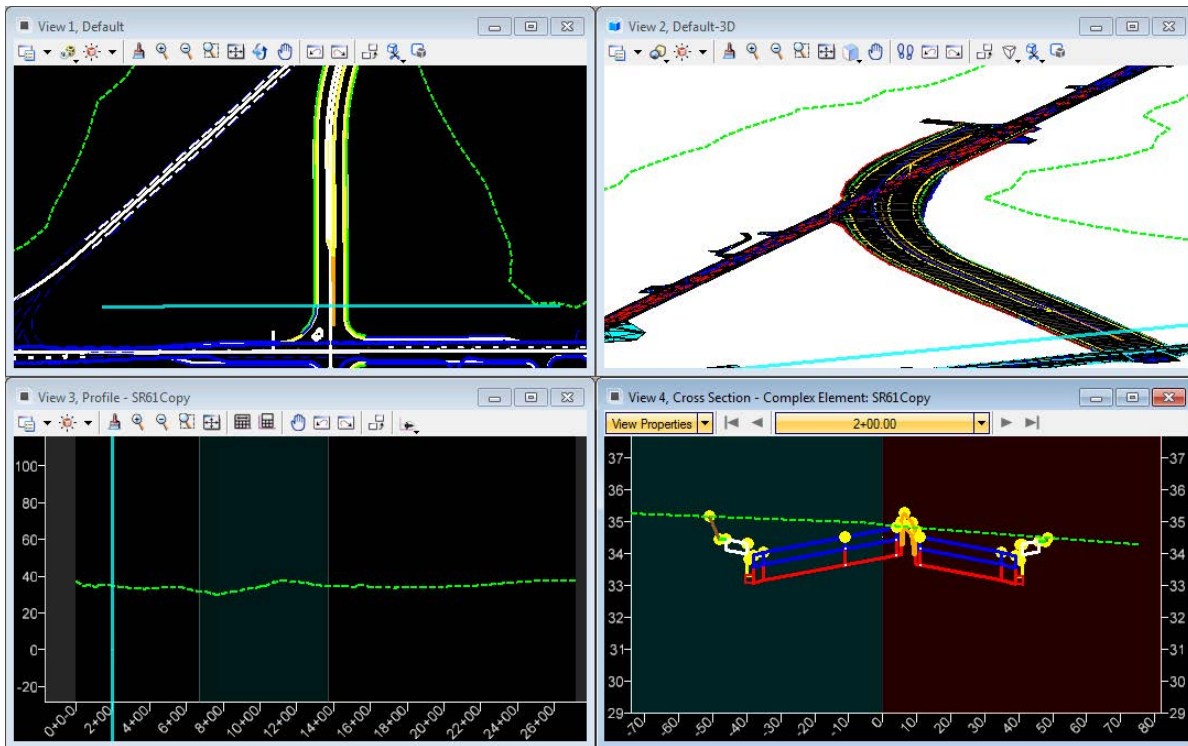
View 1, Default

View 2, Default-3D

View 3, Profile - SR61Copy

100
80
60
40
20
0
-20

0+0-0 2+00 4+00 6+00 8+00 10+00 12+00 14+00 16+00 18+00 20+00 22+00 24+00 26+00

View 4, Cross Section - Complex Element: SR61Copy

View Properties

2+00.00

37
36
35
34
33
32
31
30
29

-70 -60 -50 -40 -30 -20 -10 0 10 20 30 40 50 60 70 80

37
36
35
34
33
32
31
30
29